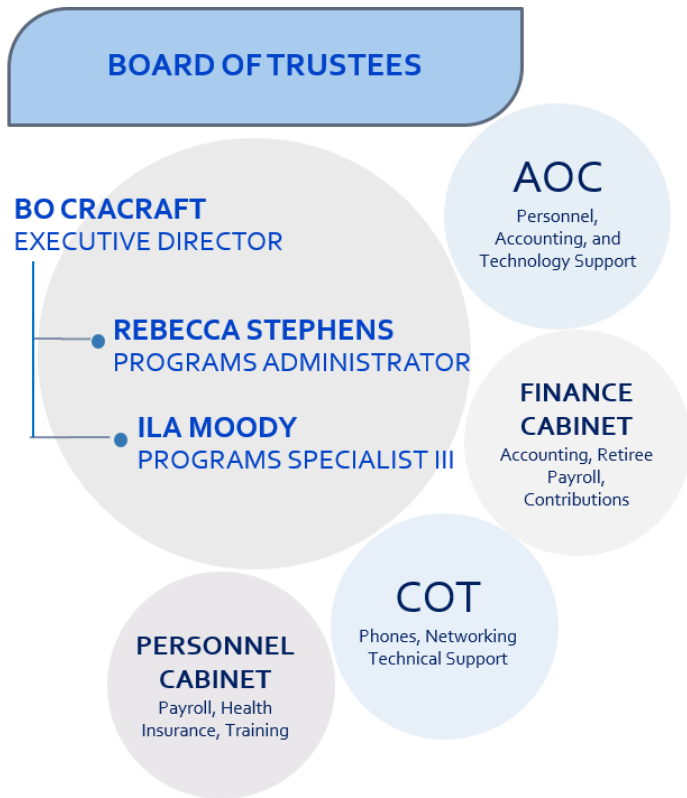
BOARD OF TRUSTEES

BO CRACRAFT
EXECUTIVE DIRECTOR

REBECCA STEPHENS
PROGRAMS ADMINISTRATOR

ILA MOODY
PROGRAMS SPECIALIST III

AOC
Personnel, Accounting, and Technology Support

FINANCE CABINET
Accounting, Retiree Payroll, Contributions

COT
Phones, Networking Technical Support

PERSONNEL CABINET
Payroll, Health Insurance, Training